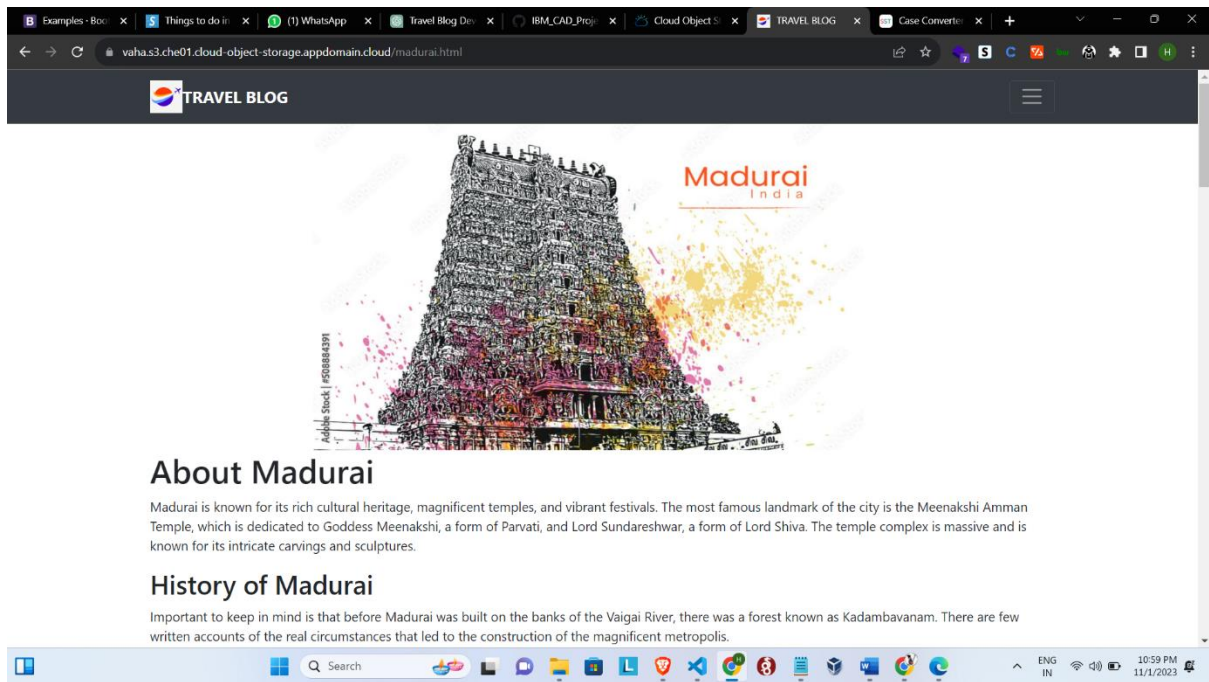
B Examples · Boo ×
S Things to do in ×
(1) WhatsApp ×
Travel Blog Dev ×
IBM_CAD_Proje ×
Cloud Object S ×
TRAVEL BLOG ×
Case Converter ×
+

vaha.s3.che01.cloud-object-storage.appdomain.cloud/madurai.html

TRAVEL BLOG

Madurai
India

Adobe Stock | #508884391

About Madurai

Madurai is known for its rich cultural heritage, magnificent temples, and vibrant festivals. The most famous landmark of the city is the Meenakshi Amman Temple, which is dedicated to Goddess Meenakshi, a form of Parvati, and Lord Sundareshwar, a form of Lord Shiva. The temple complex is massive and is known for its intricate carvings and sculptures.

History of Madurai

Important to keep in mind is that before Madurai was built on the banks of the Vaigai River, there was a forest known as Kadambavanam. There are few written accounts of the real circumstances that led to the construction of the magnificent metropolis.

Search

ENG IN
10:59 PM
11/1/2023